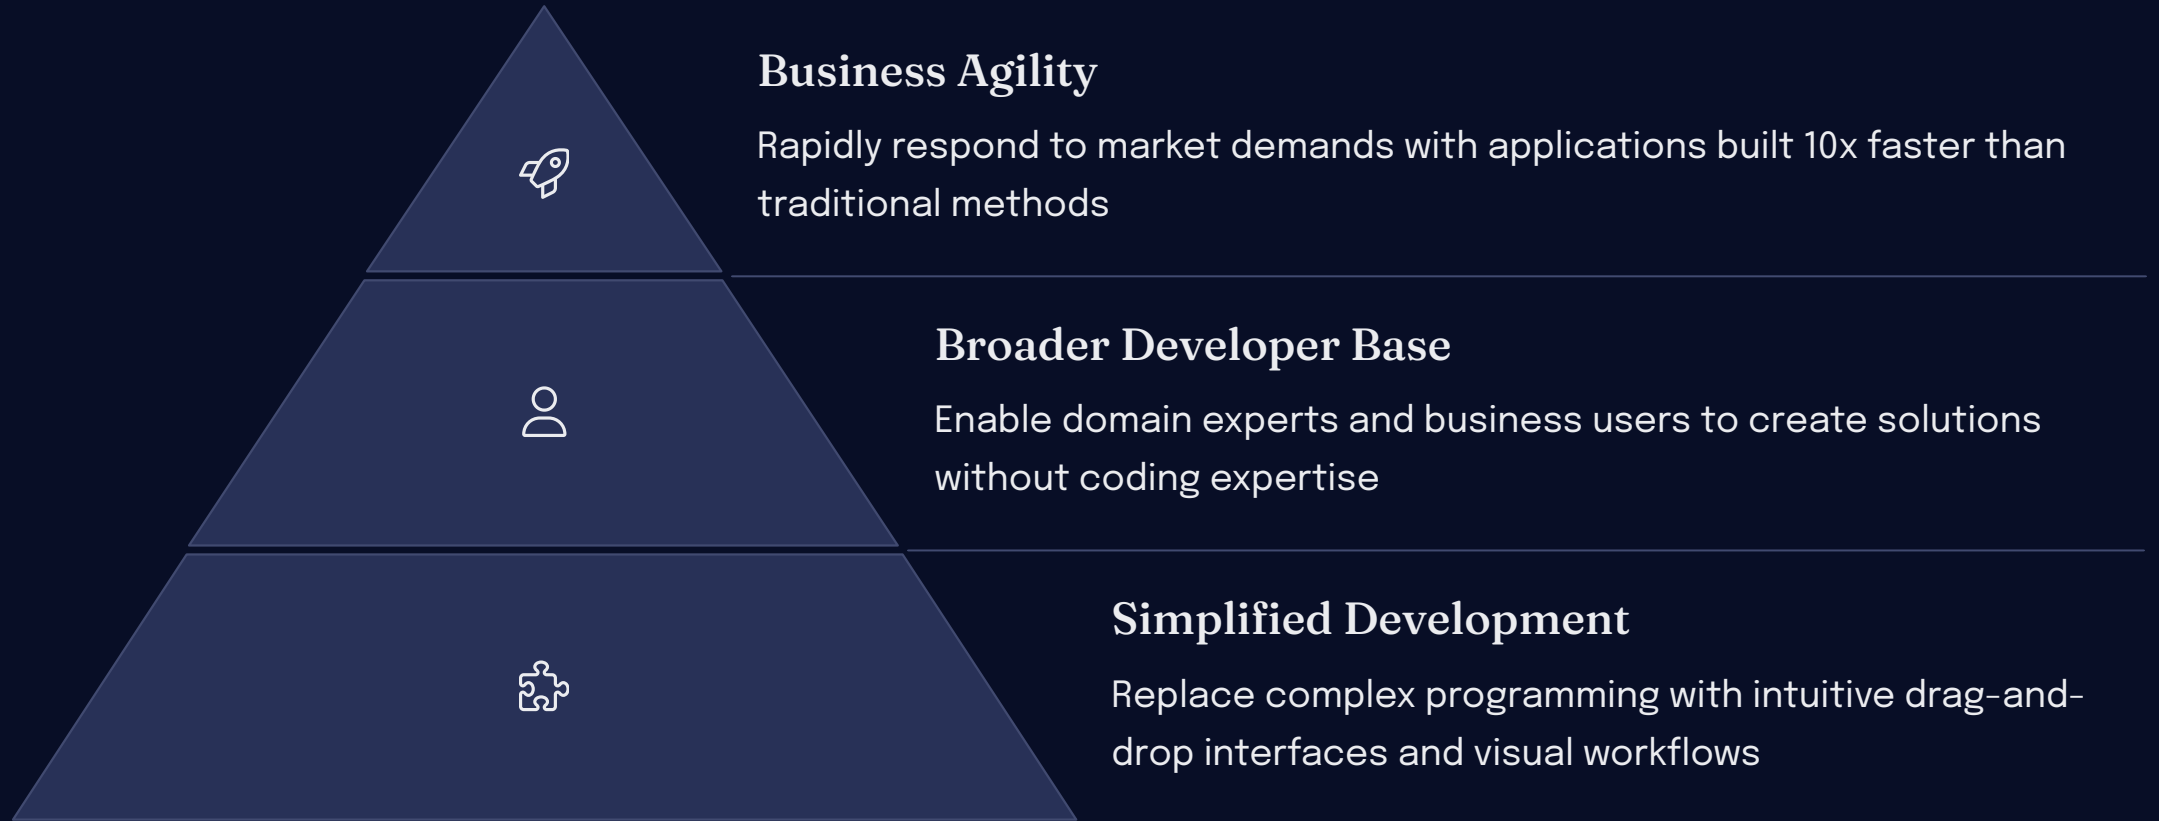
Business Agility

Rapidly respond to market demands with applications built 10x faster than traditional methods

Broader Developer Base

Enable domain experts and business users to create solutions without coding expertise

Simplified Development

Replace complex programming with intuitive drag-and-drop interfaces and visual workflows